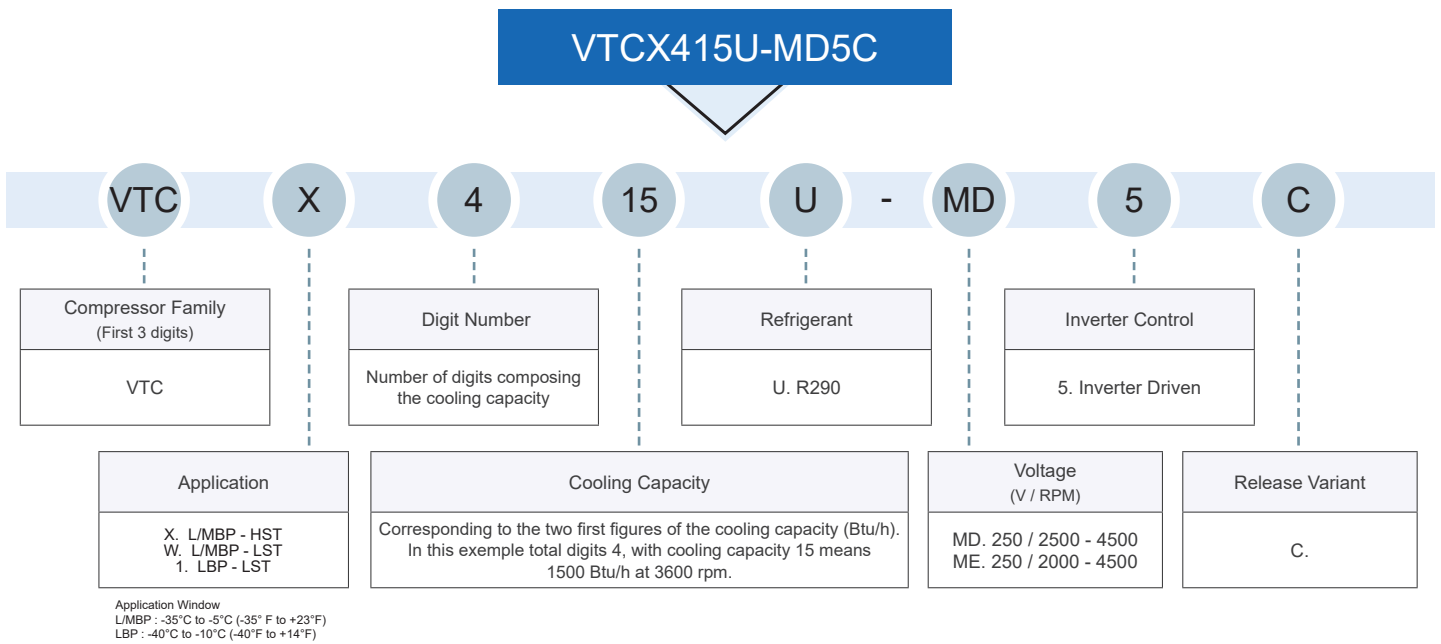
VTCX415U-MD5C

VTC X 4 15 U - MD 5 C

Compressor Family
(First 3 digits)

VTC

Digit Number

Number of digits composing the cooling capacity

Refrigerant

U. R290

Inverter Control

5. Inverter Driven

Application

X. L/MBP - HST
W. L/MBP - LST
1. LBP - LST

Cooling Capacity

Corresponding to the two first figures of the cooling capacity (Btu/h). In this exemple total digits 4, with cooling capacity 15 means 1500 Btu/h at 3600 rpm.

Voltage
(V / RPM)

MD. 250 / 2500 - 4500
ME. 250 / 2000 - 4500

Release Variant

C.

Application Window
L/MBP : -35°C to -5°C (-35° F to +23°F)
LBP : -40°C to -10°C (-40°F to +14°F)